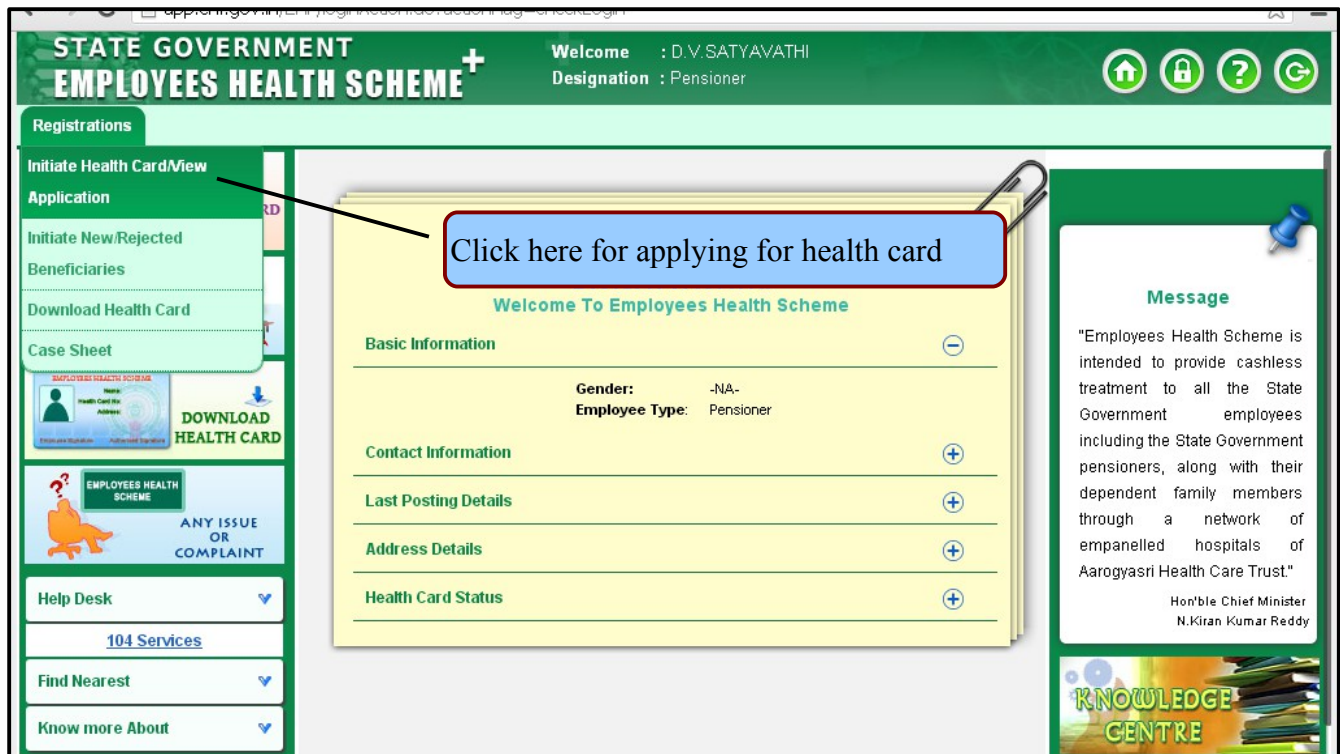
STATE GOVERNMENT
EMPLOYEES HEALTH SCHEME

Welcome : D.V.SATYAVATHI
Designation : Pensioner

Registrations

Initiate Health Card/View Application
Initiate New/Rejected Beneficiaries
Download Health Card
Case Sheet

Click here for applying for health card

DOWNLOAD HEALTH CARD

EMPLOYEES HEALTH SCHEME
ANY ISSUE OR COMPLAINT

Help Desk
104 Services
Find Nearest
Know more About

Welcome To Employees Health Scheme

Basic Information

Gender: -NA-
Employee Type: Pensioner

Contact Information
Last Posting Details
Address Details
Health Card Status

Message

"Employees Health Scheme is intended to provide cashless treatment to all the State Government employees including the State Government pensioners, along with their dependent family members through a network of empanelled hospitals of Aarogyasri Health Care Trust."

Hon'ble Chief Minister
N.Kiran Kumar Reddy

KNOWLEDGE CENTRE